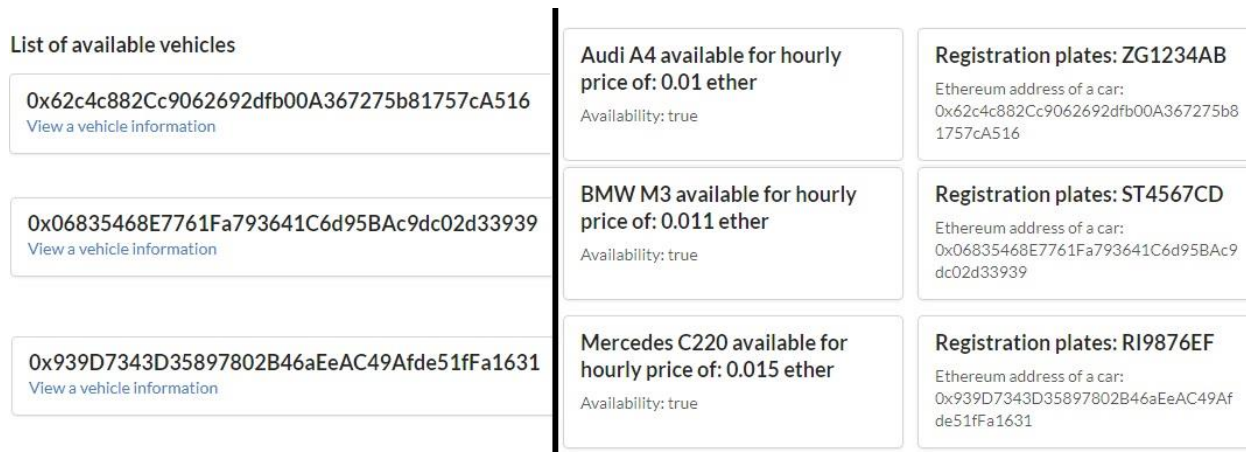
List of available vehicles

0x62c4c882Cc9062692dfb00A367275b81757cA516
View a vehicle information

0x06835468E7761Fa793641C6d95BAc9dc02d33939
View a vehicle information

0x939D7343D35897802B46aEeAC49Afde51fFa1631
View a vehicle information

Audi A4 available for hourly price of: 0.01 ether
Availability: true

Registration plates: ZG1234AB
Ethereum address of a car: 0x62c4c882Cc9062692dfb00A367275b81757cA516

BMW M3 available for hourly price of: 0.011 ether
Availability: true

Registration plates: ST4567CD
Ethereum address of a car: 0x06835468E7761Fa793641C6d95BAc9dc02d33939

Mercedes C220 available for hourly price of: 0.015 ether
Availability: true

Registration plates: RI9876EF
Ethereum address of a car: 0x939D7343D35897802B46aEeAC49Afde51fFa1631